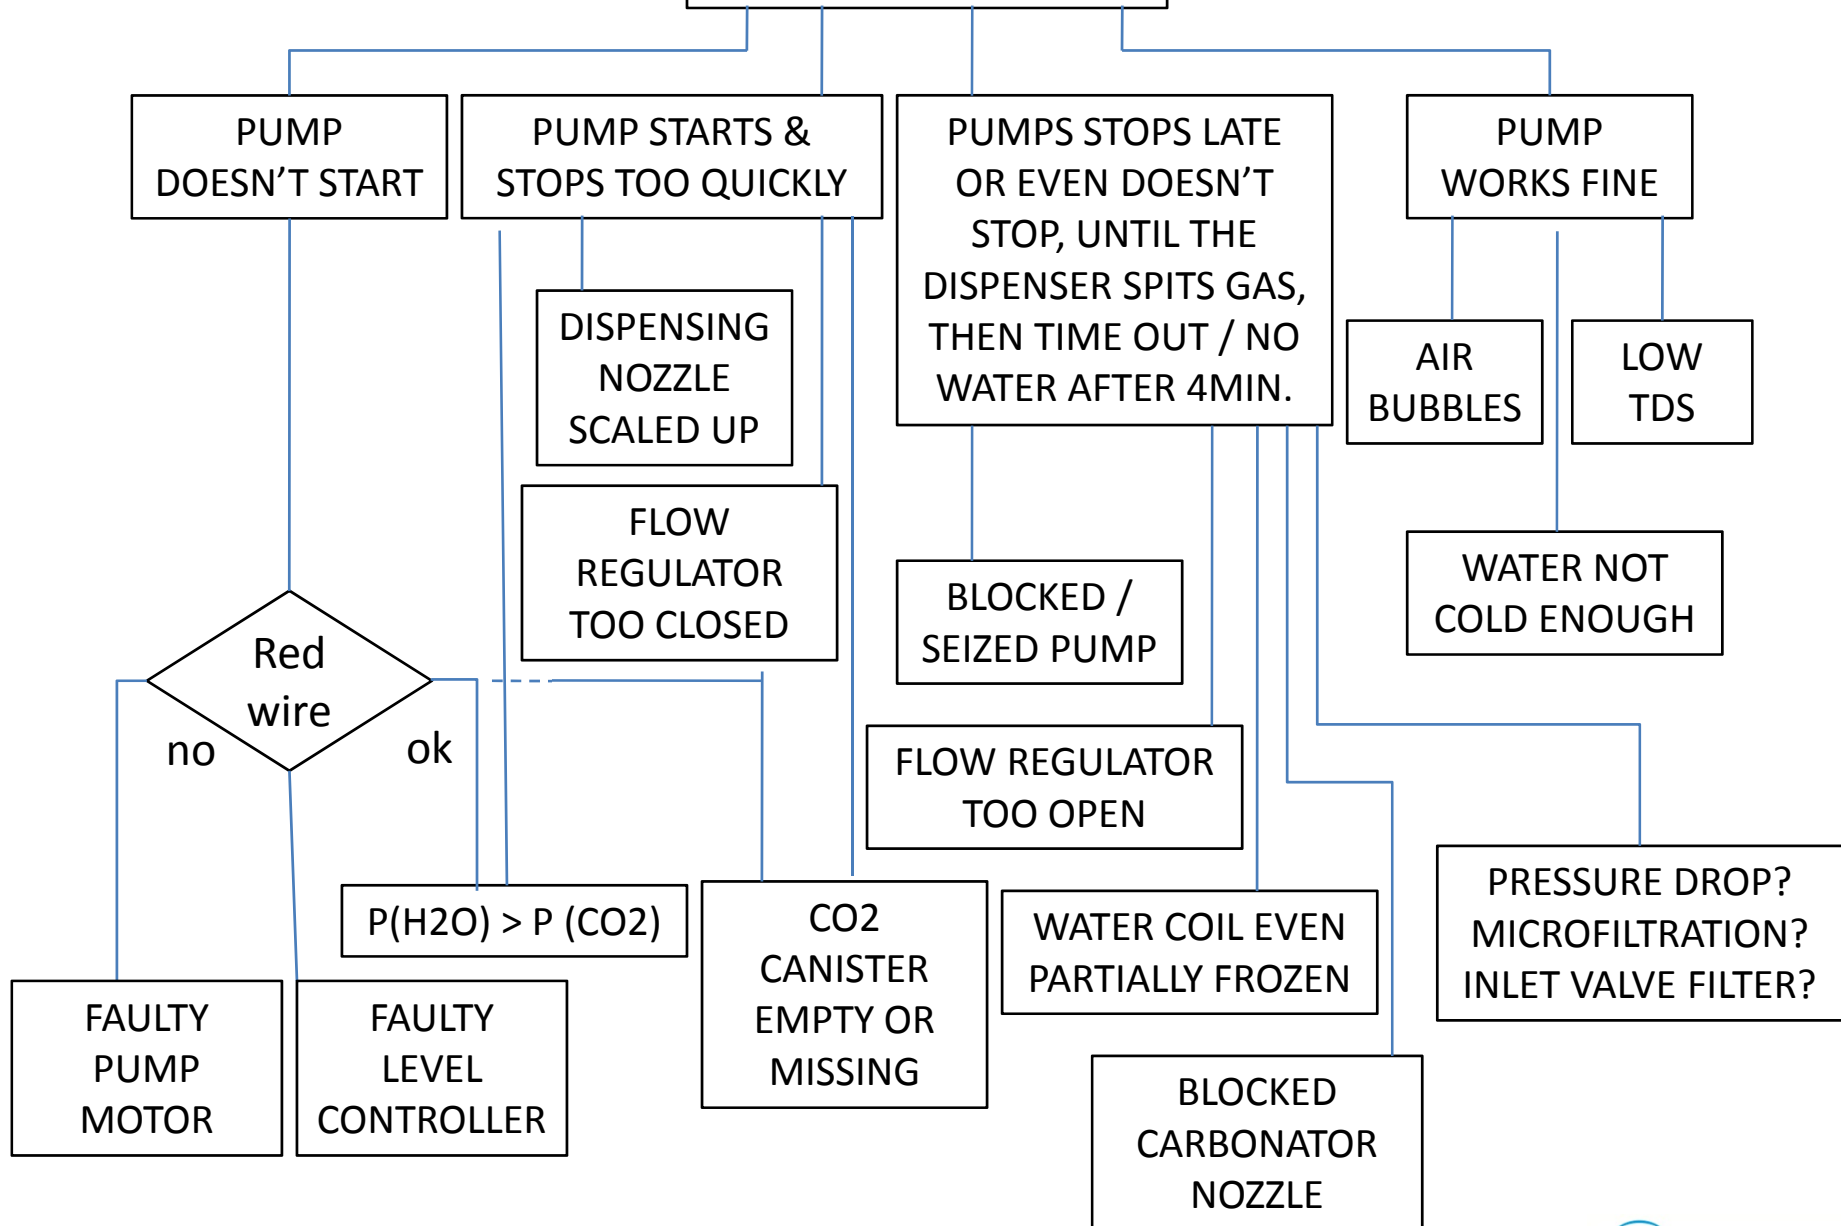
PUMP DOESN'T START

PUMP STARTS & STOPS TOO QUICKLY

PUMPS STOPS LATE OR EVEN DOESN'T STOP, UNTIL THE DISPENSER SPITS GAS, THEN TIME OUT / NO WATER AFTER 4MIN.

PUMP WORKS FINE

DISPENSING NOZZLE SCALED UP

AIR BUBBLES

LOW TDS

FLOW REGULATOR TOO CLOSED

BLOCKED / SEIZED PUMP

WATER NOT COLD ENOUGH

Red wire

no

ok

FLOW REGULATOR TOO OPEN

PRESSURE DROP? MICROFILTRATION? INLET VALVE FILTER?

P(H2O) > P (CO2)

CO2 CANISTER EMPTY OR MISSING

WATER COIL EVEN PARTIALLY FROZEN

FAULTY PUMP MOTOR

FAULTY LEVEL CONTROLLER

BLOCKED CARBONATOR NOZZLE